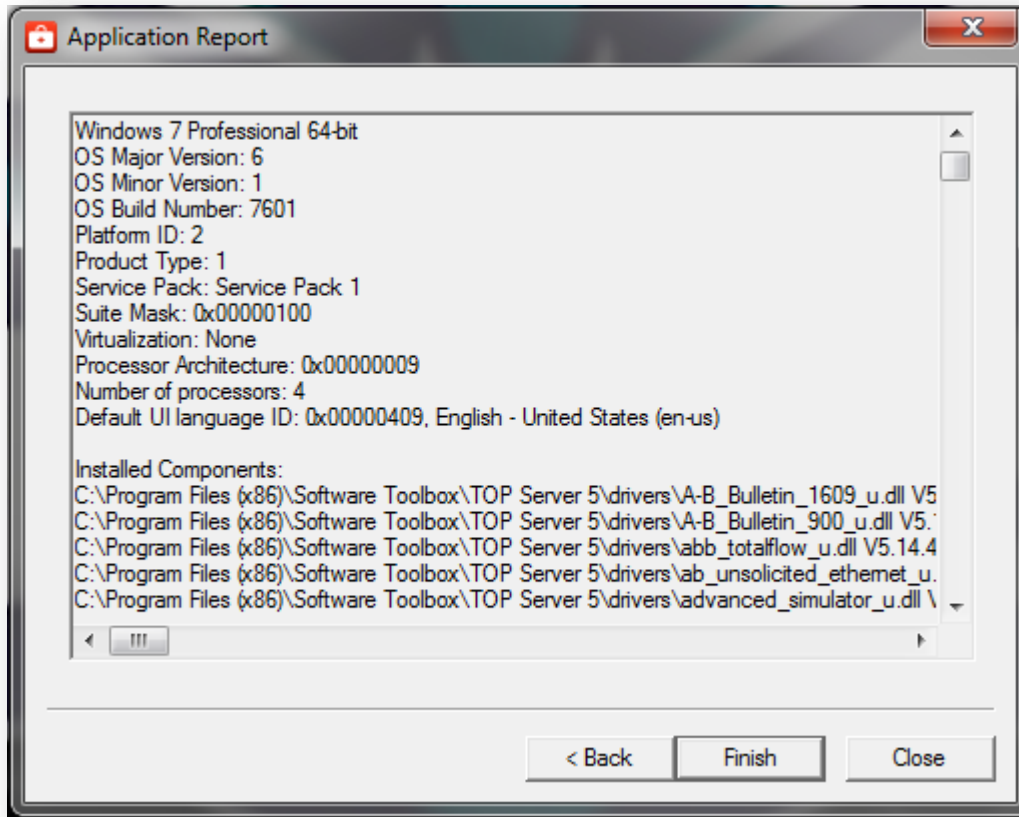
Application Report

Windows 7 Professional 64-bit
OS Major Version: 6
OS Minor Version: 1
OS Build Number: 7601
Platform ID: 2
Product Type: 1
Service Pack: Service Pack 1
Suite Mask: 0x00000100
Virtualization: None
Processor Architecture: 0x00000009
Number of processors: 4
Default UI language ID: 0x00000409, English - United States (en-us)

Installed Components:
C:\Program Files (x86)\Software Toolbox\TOP Server 5\drivers\A-B_Bulletin_1609_u.dll V5
C:\Program Files (x86)\Software Toolbox\TOP Server 5\drivers\A-B_Bulletin_900_u.dll V5.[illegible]
C:\Program Files (x86)\Software Toolbox\TOP Server 5\drivers\abb_totalflow_u.dll V5.14.4
C:\Program Files (x86)\Software Toolbox\TOP Server 5\drivers\ab_unsolicited_ethernet_u.
C:\Program Files (x86)\Software Toolbox\TOP Server 5\drivers\advanced_simulator_u.dll \

< Back
Finish
Close